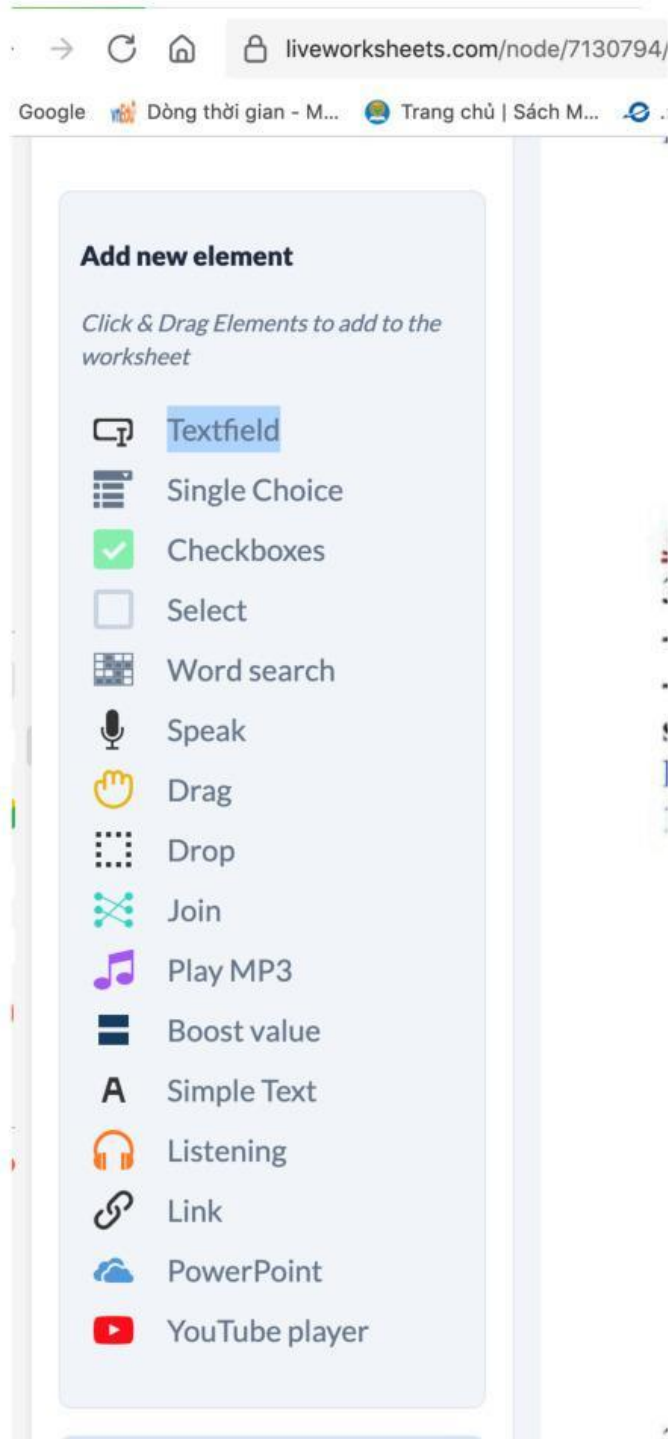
liveworksheets.com/node/7130794/

Google Dòng thời gian - M... Trang chủ | Sách M...

Add new element

Click & Drag Elements to add to the worksheet

Textfield
Single Choice
Checkboxes
Select
Word search
Speak
Drag
Drop
Join
Play MP3
Boost value
Simple Text
Listening
Link
PowerPoint
YouTube player